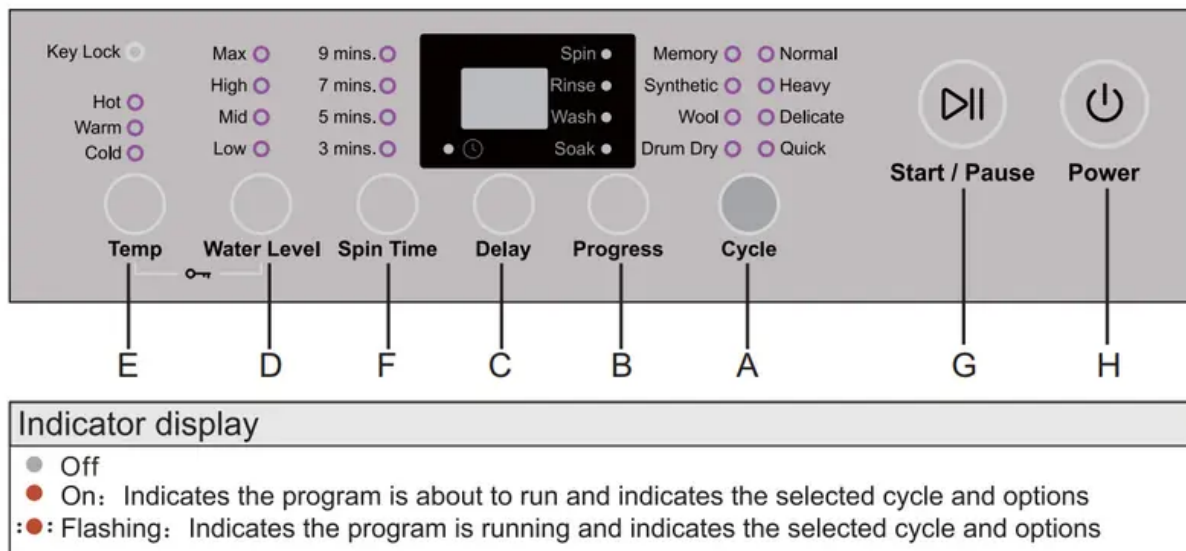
Key Lock

Hot
Warm
Cold

Max
High
Mid
Low

9 mins.
7 mins.
5 mins.
3 mins.

Spin
Rinse
Wash
Soak

Memory
Synthetic
Wool
Drum Dry

Normal
Heavy
Delicate
Quick

Start / Pause
Power

Temp
Water Level
Spin Time
Delay
Progress
Cycle

E D F C B A G H

Indicator display
Off
On: Indicates the program is about to run and indicates the selected cycle and options
Flashing: Indicates the program is running and indicates the selected cycle and options